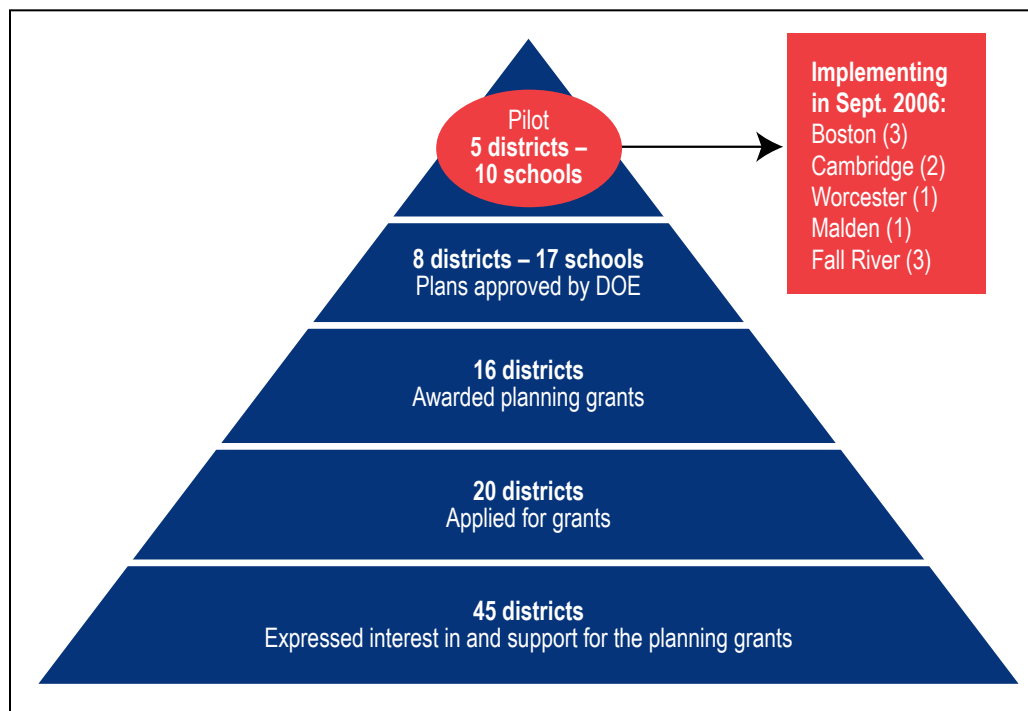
Pilot
5 districts –
10 schools

Implementing in Sept. 2006:
Boston (3)
Cambridge (2)
Worcester (1)
Malden (1)
Fall River (3)

8 districts – 17 schools
Plans approved by DOE

16 districts
Awarded planning grants

20 districts
Applied for grants

45 districts
Expressed interest in and support for the planning grants